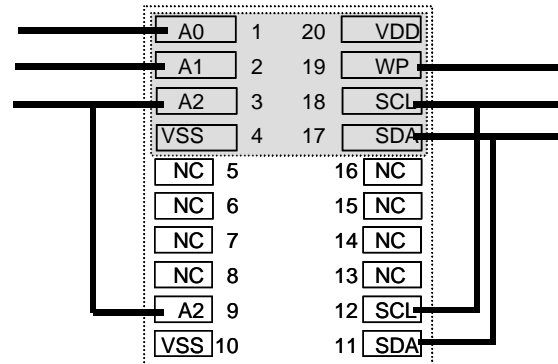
| | | | |
|---|---|---|---|
| A0 | 1 | 20 | VDD |
| A1 | 2 | 19 | WP |
| A2 | 3 | 18 | SCL |
| VSS | 4 | 17 | SDA |
| NC | 5 | 16 | NC |
| NC | 6 | 15 | NC |
| NC | 7 | 14 | NC |
| NC | 8 | 13 | NC |
| A2 | 9 | 12 | SCL |
| VSS | 10 | 11 | SDA |